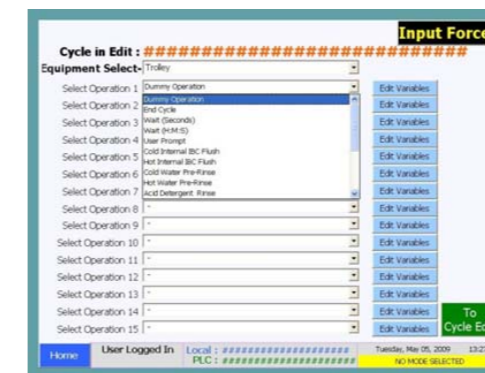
Input Force

Cycle in Edit : ##############################

Equipment Select- Trolley

Select Operation 1 Dummy Operation
Dummy Operation
End Cycle
Wait (Seconds)
Wait (H:M:S)
User Prompt
Cold Internal IBC Flush
Hot Internal IBC Flush
Cold Water Pre-Rinse
Hot Water Pre-Rinse
Acid Detergent Rinse
Select Operation 2
Select Operation 3
Select Operation 4
Select Operation 5
Select Operation 6
Select Operation 7
Select Operation 8 -
Select Operation 9 -
Select Operation 10 -
Select Operation 11 -
Select Operation 12 -
Select Operation 13 -
Select Operation 14 -
Select Operation 15 -

Edit Variables
Edit Variables
Edit Variables
Edit Variables
Edit Variables
Edit Variables
Edit Variables
Edit Variables
Edit Variables
Edit Variables
Edit Variables
Edit Variables
Edit Variables
Edit Variables
Edit Variables

To Cycle Ed

Home
User Logged In
Local : ####################
PLC : ####################
Tuesday, May 05, 2009 13:2
NO MODE SELECTED